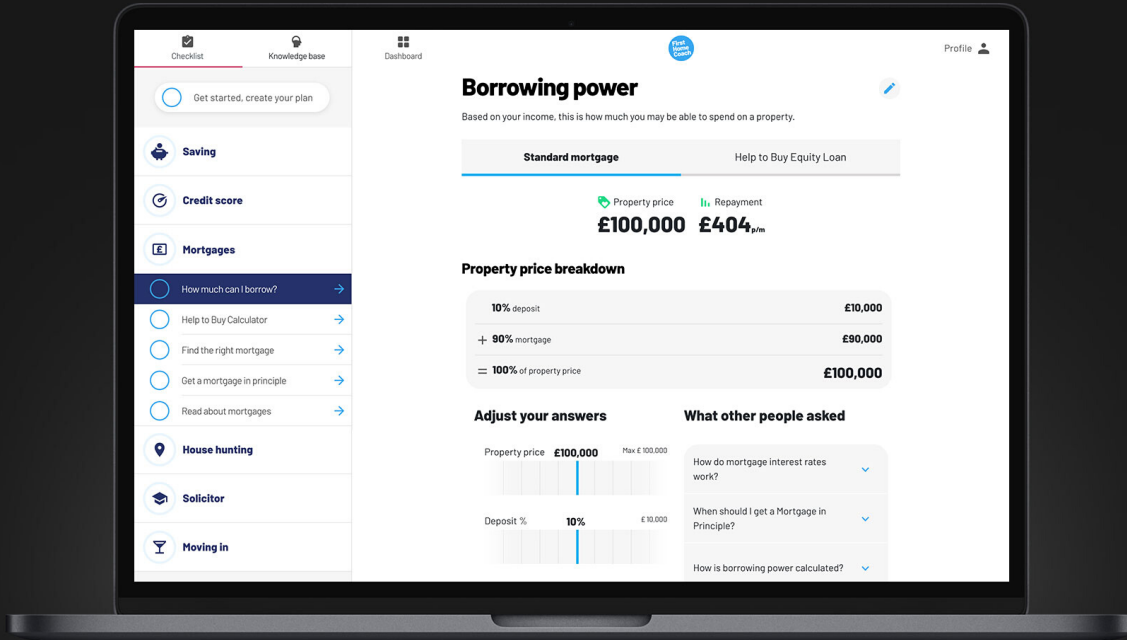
Checklist
Knowledge base
Dashboard
First Home Coach
Profile

Get started, create your plan

Saving
Credit score
Mortgages
How much can I borrow?
Help to Buy Calculator
Find the right mortgage
Get a mortgage in principle
Read about mortgages
House hunting
Solicitor
Moving in

Borrowing power

Based on your income, this is how much you may be able to spend on a property.

Standard mortgage
Help to Buy Equity Loan

Property price
£100,000
Repayment
£404p/m

Property price breakdown

| 10% deposit | £10,000 |
|---|---|
| + 90% mortgage | £90,000 |
| = 100% of property price | £100,000 |

Adjust your answers

Property price £100,000 Max £ 100,000

Deposit % 10% £ 10,000

What other people asked

How do mortgage interest rates work?

When should I get a Mortgage in Principle?

How is borrowing power calculated?